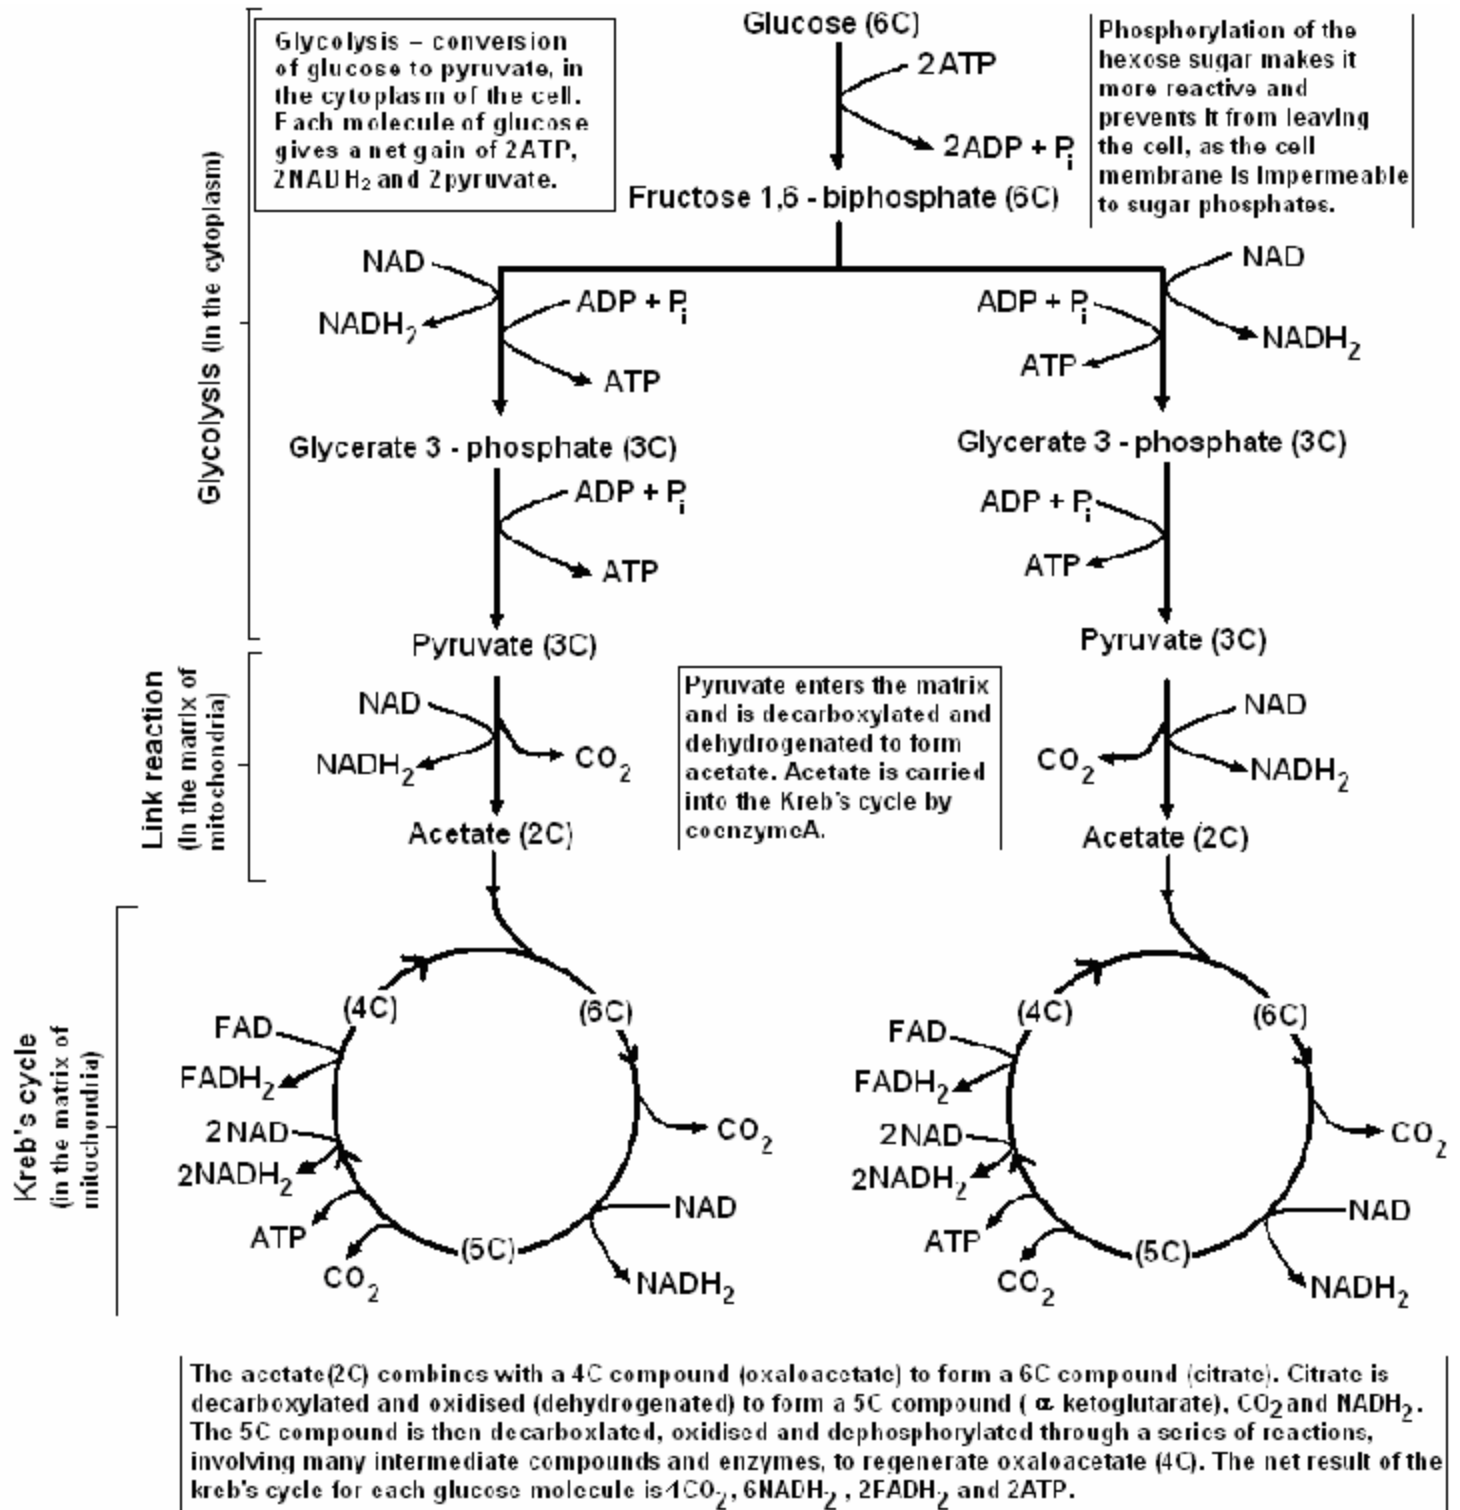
Glycolysis – conversion of glucose to pyruvate, in the cytoplasm of the cell. Each molecule of glucose gives a net gain of 2ATP, 2NADH$_2$ and 2pyruvate.

Glucose (6C)

2ATP

2ADP + $P_i$

Fructose 1,6 - biphosphate (6C)

Phosphorylation of the hexose sugar makes it more reactive and prevents it from leaving the cell, as the cell membrane is impermeable to sugar phosphates.

Glycolysis (in the cytoplasm)

NAD

NADH$_2$

ADP + $P_i$

ATP

NAD

ADP + $P_i$

NADH$_2$

ATP

Glycerate 3 - phosphate (3C)

Glycerate 3 - phosphate (3C)

ADP + $P_i$

ATP

ADP + $P_i$

ATP

Pyruvate (3C)

Pyruvate (3C)

Link reaction (In the matrix of mitochondria)

NAD

NADH$_2$

CO$_2$

Acetate (2C)

Pyruvate enters the matrix and is decarboxylated and dehydrogenated to form acetate. Acetate is carried into the Kreb's cycle by coenzymeA.

NAD

CO$_2$

NADH$_2$

Acetate (2C)

Kreb's cycle (in the matrix of mitochondria)

(4C)

(6C)

FAD

FADH$_2$

2NAD

2NADH$_2$

CO$_2$

NAD

ATP

CO$_2$

(5C)

NADH$_2$

(4C)

(6C)

FAD

FADH$_2$

2NAD

2NADH$_2$

CO$_2$

NAD

ATP

CO$_2$

(5C)

NADH$_2$

The acetate(2C) combines with a 4C compound (oxaloacetate) to form a 6C compound (citrate). Citrate is decarboxylated and oxidised (dehydrogenated) to form a 5C compound ( $\alpha$ ketoglutarate), CO$_2$ and NADH$_2$. The 5C compound is then decarboxlated, oxidised and dephosphorylated through a series of reactions, involving many intermediate compounds and enzymes, to regenerate oxaloacetate (4C). The net result of the kreb's cycle for each glucose molecule is 4CO$_2$, 6NADH$_2$ , 2FADH$_2$ and 2ATP.